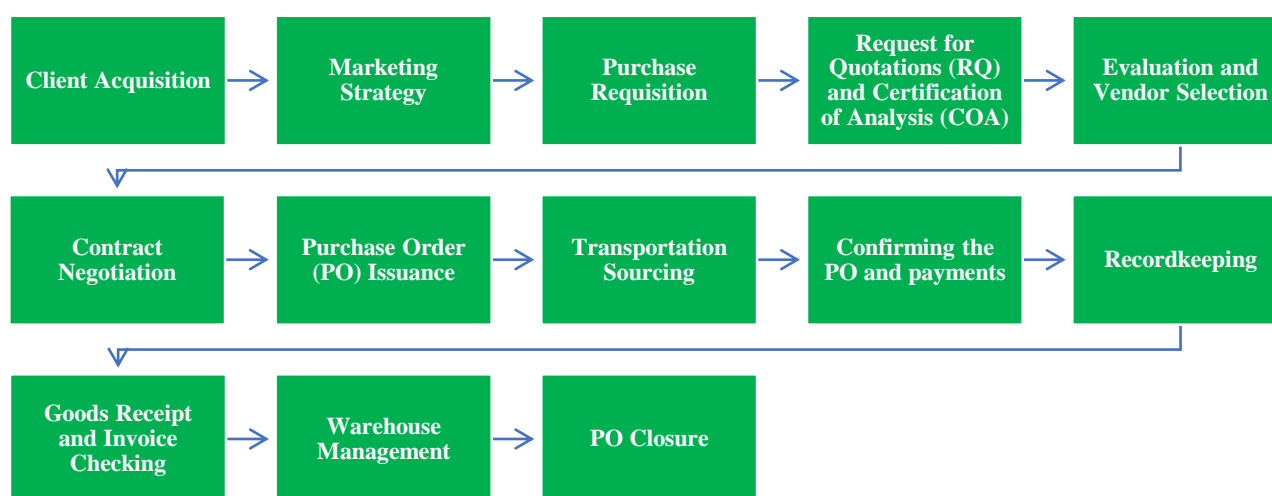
Client Acquisition

Marketing Strategy

Purchase Requisition

Request for Quotations (RQ) and Certification of Analysis (COA)

Evaluation and Vendor Selection

Contract Negotiation

Purchase Order (PO) Issuance

Transportation Sourcing

Confirming the PO and payments

Recordkeeping

Goods Receipt and Invoice Checking

Warehouse Management

PO Closure